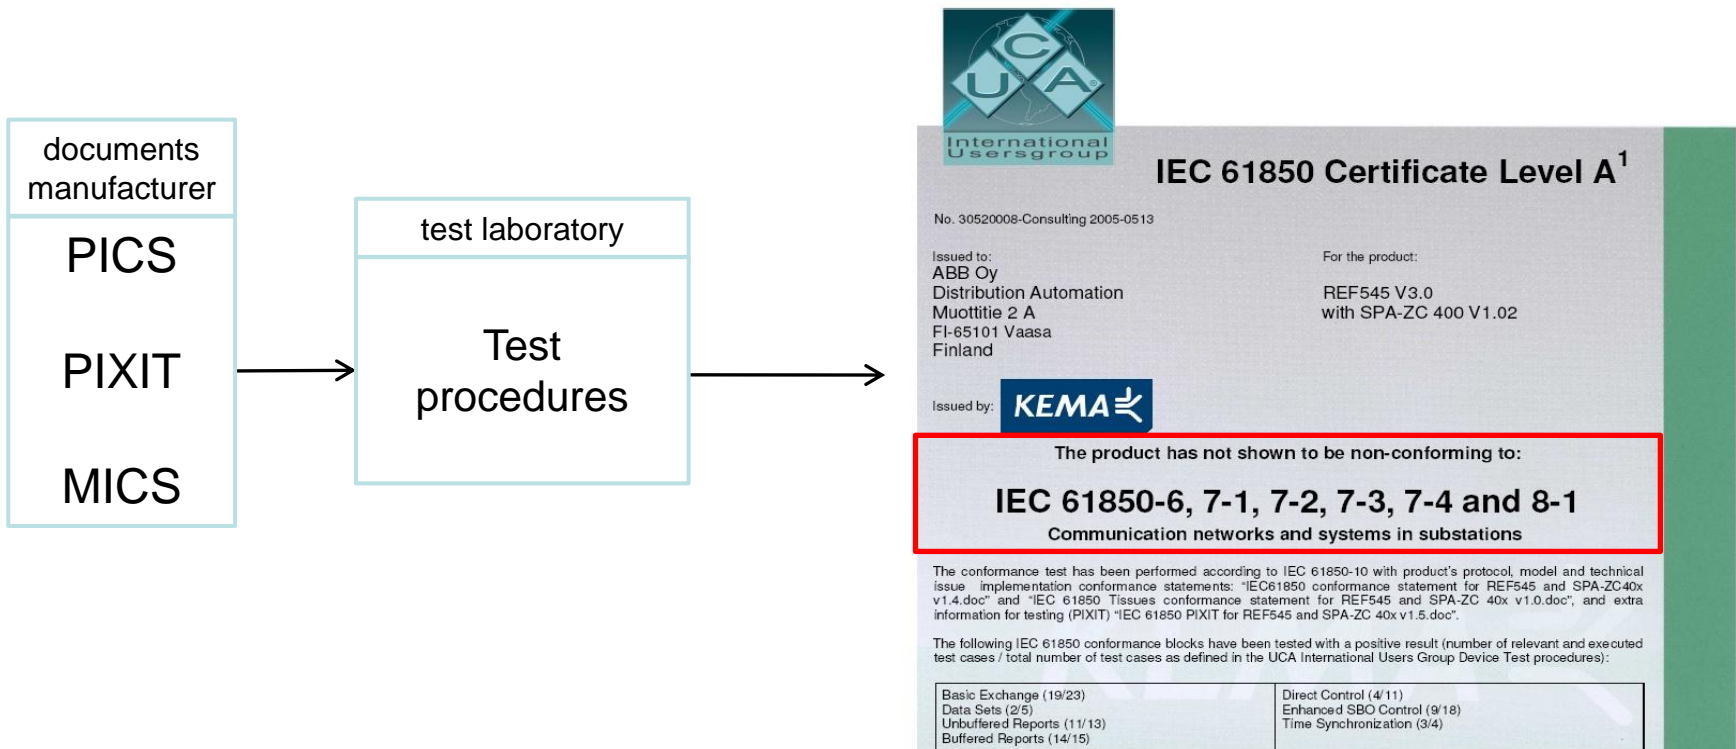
documents manufacturer

PICS

PIXIT

MICS

test laboratory

Test procedures

UCA

International Usersgroup

IEC 61850 Certificate Level A$^1$

No. 30520008-Consulting 2005-0513

Issued to:
ABB Oy
Distribution Automation
Muottitie 2 A
FI-65101 Vaasa
Finland

For the product:

REF545 V3.0
with SPA-ZC 400 V1.02

Issued by: KEMA

The product has not shown to be non-conforming to:

IEC 61850-6, 7-1, 7-2, 7-3, 7-4 and 8-1
Communication networks and systems in substations

The conformance test has been performed according to IEC 61850-10 with product's protocol, model and technical issue implementation conformance statements: "IEC61850 conformance statement for REF545 and SPA-ZC40x v1.4.doc" and "IEC 61850 Tissues conformance statement for REF545 and SPA-ZC 40x v1.0.doc", and extra information for testing (PIXIT) "IEC 61850 PIXIT for REF545 and SPA-ZC 40x v1.5.doc".

The following IEC 61850 conformance blocks have been tested with a positive result (number of relevant and executed test cases / total number of test cases as defined in the UCA International Users Group Device Test procedures):

| Basic Exchange (19/23)<br>Data Sets (2/5)<br>Unbuffered Reports (11/13)<br>Buffered Reports (14/15) | Direct Control (4/11)<br>Enhanced SBO Control (9/18)<br>Time Synchronization (3/4) |
|---|---|